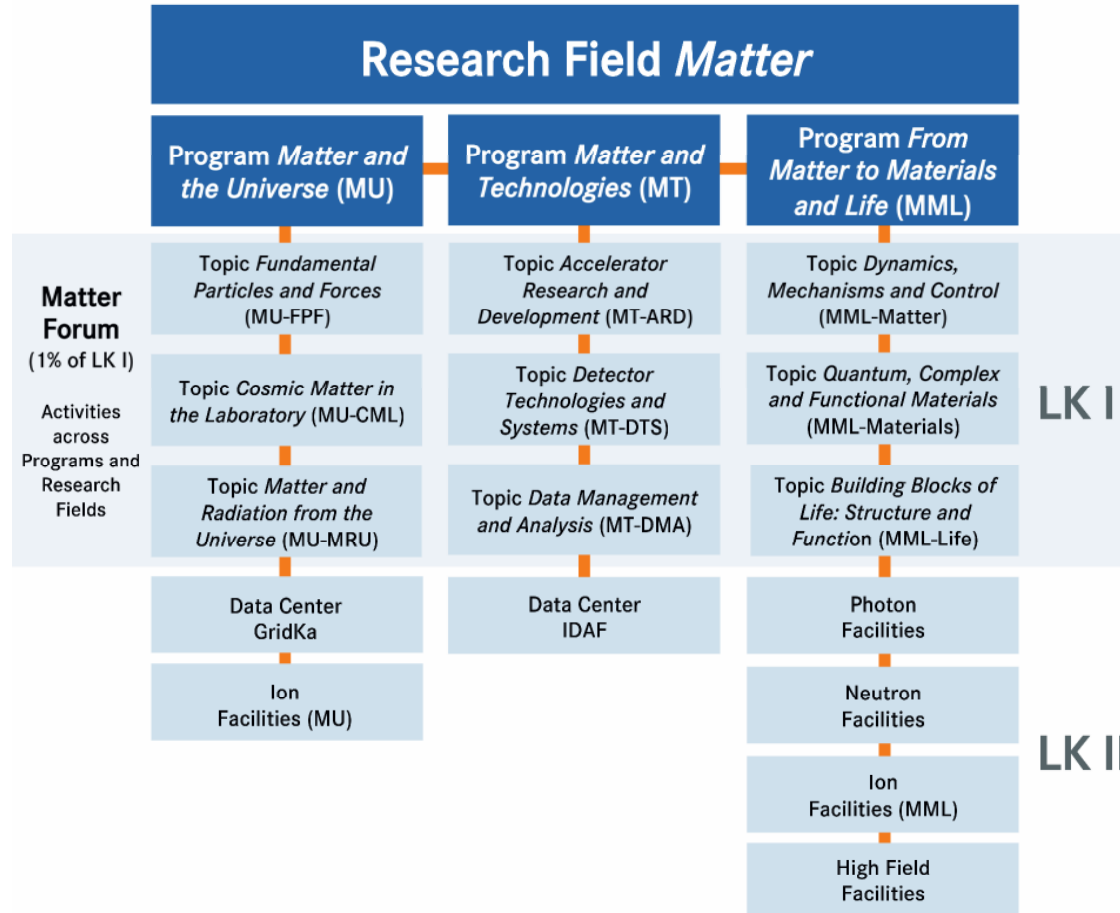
Research Field Matter

Program Matter and the Universe (MU)

Program Matter and Technologies (MT)

Program From Matter to Materials and Life (MML)

Matter Forum
(1% of LK I)

Activities across Programs and Research Fields

Topic Fundamental Particles and Forces (MU-FPF)

Topic Cosmic Matter in the Laboratory (MU-CML)

Topic Matter and Radiation from the Universe (MU-MRU)

Topic Accelerator Research and Development (MT-ARD)

Topic Detector Technologies and Systems (MT-DTS)

Topic Data Management and Analysis (MT-DMA)

Topic Dynamics, Mechanisms and Control (MML-Matter)

Topic Quantum, Complex and Functional Materials (MML-Materials)

Topic Building Blocks of Life: Structure and Function (MML-Life)

LK I

Data Center GridKa

Ion Facilities (MU)

Data Center IDAF

Photon Facilities

Neutron Facilities

Ion Facilities (MML)

High Field Facilities

LK II